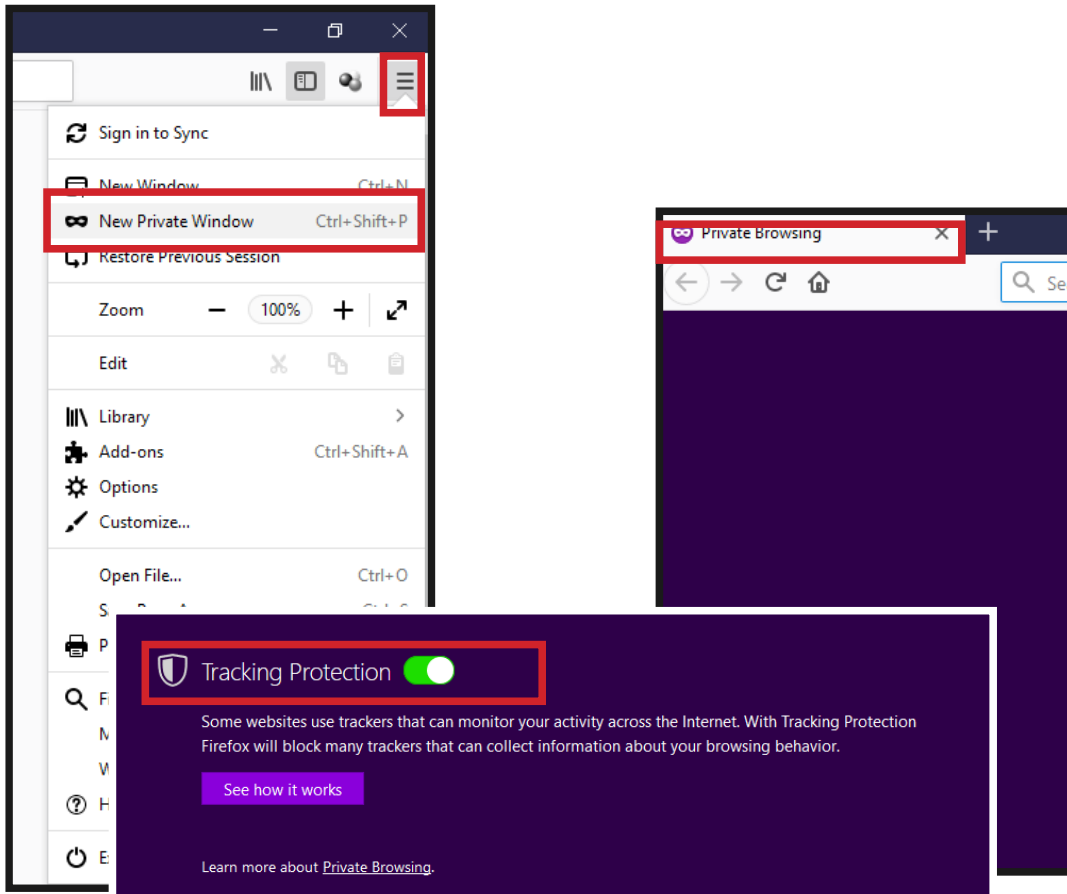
Sign in to Sync

New Window Ctrl+N

New Private Window Ctrl+Shift+P

Restore Previous Session

Zoom — 100% +

Edit

Library

Add-ons Ctrl+Shift+A

Options

Customize...

Open File... Ctrl+O

S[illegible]

P

F

M

W

H

E

Private Browsing

Se

Tracking Protection

Some websites use trackers that can monitor your activity across the Internet. With Tracking Protection Firefox will block many trackers that can collect information about your browsing behavior.

See how it works

Learn more about Private Browsing.